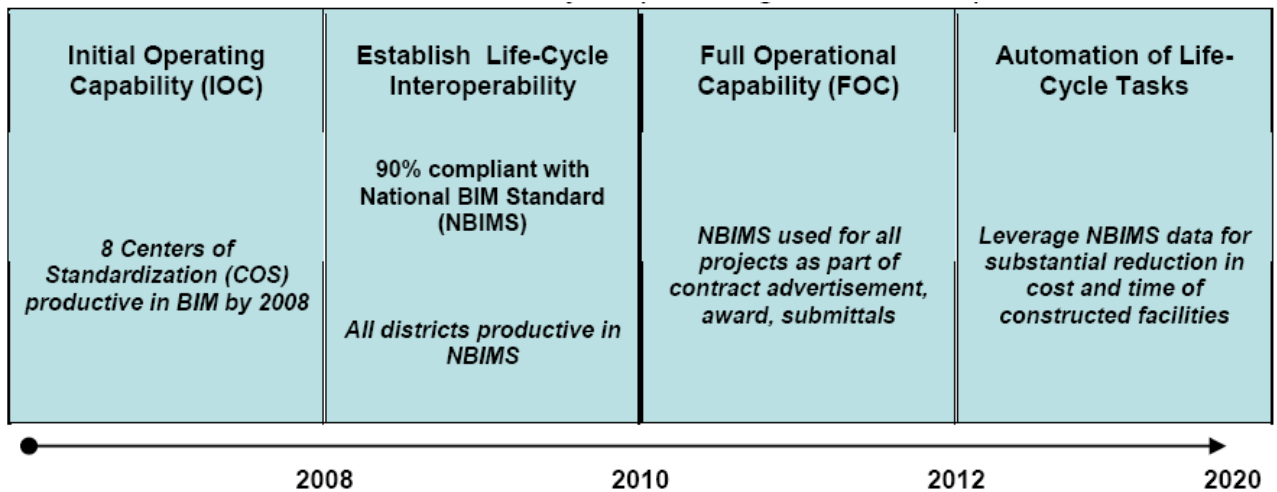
| Initial Operating Capability (IOC) | Establish Life-Cycle Interoperability | Full Operational Capability (FOC) | Automation of Life-Cycle Tasks |
|---|---|---|---|
| *8 Centers of Standardization (COS) productive in BIM by 2008* | 90% compliant with National BIM Standard (NBIMS)<br><br>*All districts productive in NBIMS* | *NBIMS used for all projects as part of contract advertisement, award, submittals* | *Leverage NBIMS data for substantial reduction in cost and time of constructed facilities* |

2008 2010 2012 2020